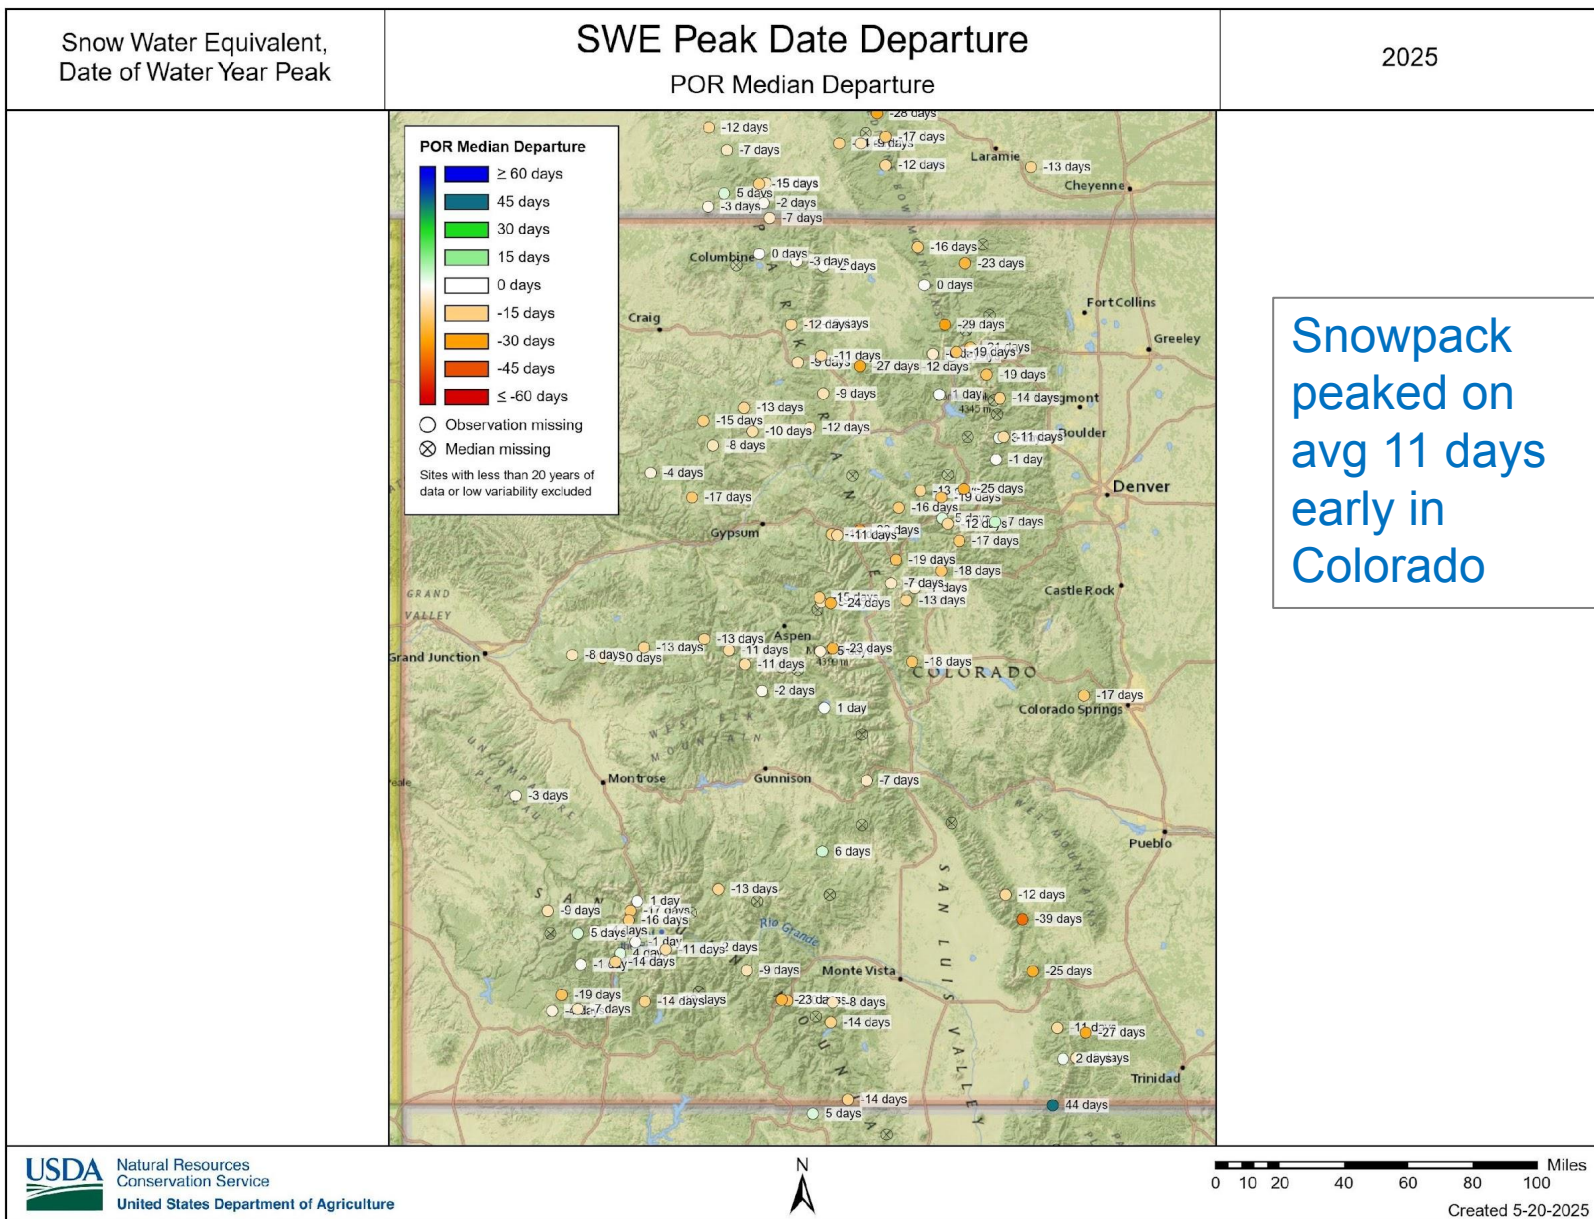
Snow Water Equivalent, Date of Water Year Peak

SWE Peak Date Departure

POR Median Departure

2025

POR Median Departure
≥ 60 days
45 days
30 days
15 days
0 days
-15 days
-30 days
-45 days
≤ -60 days
Observation missing
Median missing
Sites with less than 20 years of data or low variability excluded

-28 days
-12 days
-17 days
-9 days
-7 days
-12 days
Laramie
-13 days
Cheyenne
-15 days
5 days
-2 days
-3 days
-7 days
-16 days
Columbine
0 days
-3 days
-2 days
-23 days
0 days
Fort Collins
Craig
-12 days
-29 days
Greeley
-11 days
-19 days
-27 days
12 days
-19 days
-9 days
1 day
-14 days
Longmont
-13 days
-15 days
-10 days
-12 days
-11 days
Boulder
-8 days
-1 day
-4 days
-25 days
Denver
-17 days
-19 days
-16 days
12 days
7 days
Gypsum
-11 days
-17 days
-19 days
-18 days
Castle Rock
-7 days
-24 days
-13 days
GRAND VALLEY
-13 days
Aspen
Grand Junction
-8 days
0 days
-13 days
11 days
-23 days
-11 days
-18 days
COLORADO
-2 days
-17 days
Colorado Springs
1 day
Montrose
Gunnison
-7 days
-3 days
Pueblo
6 days
-13 days
-12 days
1 day
-9 days
-16 days
-39 days
5 days
Rio Grande
-1 day
-11 days
-14 days
-9 days
Monte Vista
-25 days
-19 days
-14 days
-23 days
-8 days
-7 days
-14 days
-27 days
2 days
Trinidad
-14 days
5 days
44 days
SAN LUIS VALLEY

Snowpack peaked on avg 11 days early in Colorado

USDA Natural Resources Conservation Service
United States Department of Agriculture

N

Miles
0 10 20 40 60 80 100
Created 5-20-2025